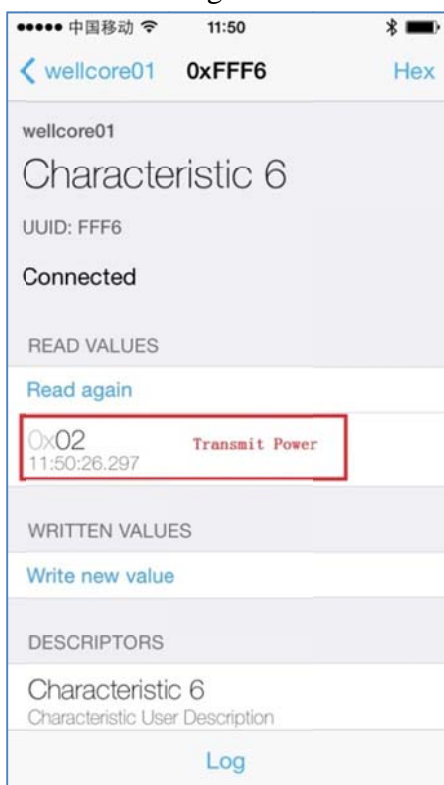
●●●●● 中国移动 11:50

wellcore01 0xFFF6 Hex

wellcore01

Characteristic 6

UUID: FFF6

Connected

READ VALUES

Read again

0x02
11:50:26.297

Transmit Power

WRITTEN VALUES

Write new value

DESCRIPTORS

Characteristic 6
Characteristic User Description

Log